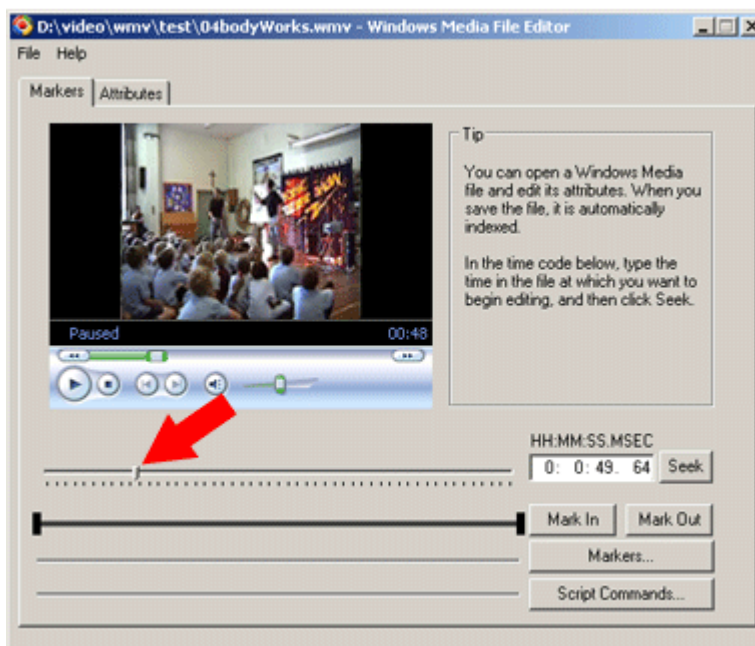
D:\video\wmv\test\04bodyWorks.wmv - Windows Media File Editor

File Help

Markers Attributes

Tip

You can open a Windows Media file and edit its attributes. When you save the file, it is automatically indexed.

In the time code below, type the time in the file at which you want to begin editing, and then click Seek.

Paused 00:48

HH:MM:SS.MSEC

0: 0: 49. 64 Seek

Mark In Mark Out

Markers...

Script Commands...